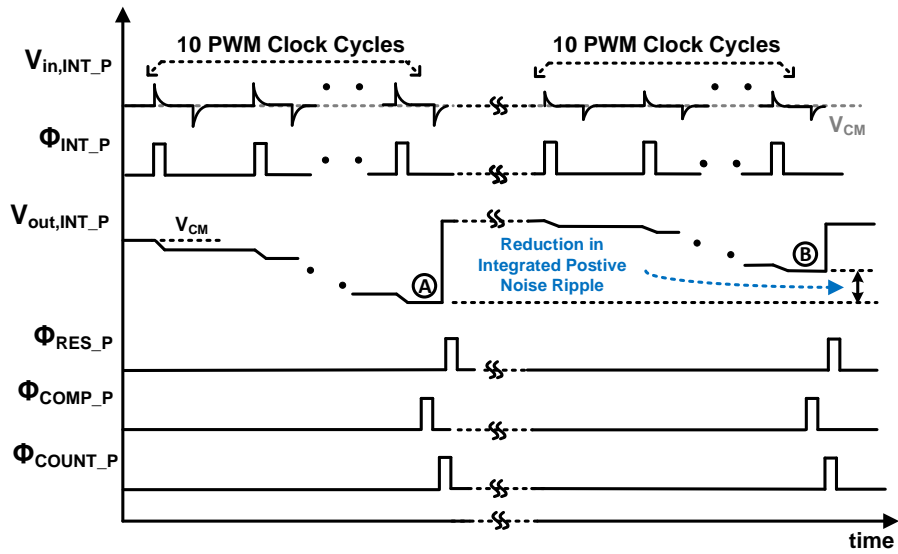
$V_{in,INT\_P}$

10 PWM Clock Cycles

10 PWM Clock Cycles

$V_{CM}$

$\Phi_{INT\_P}$

$V_{out,INT\_P}$

$V_{CM}$

A

B

Reduction in Integrated Postive Noise Ripple

$\Phi_{RES\_P}$

$\Phi_{COMP\_P}$

$\Phi_{COUNT\_P}$

time